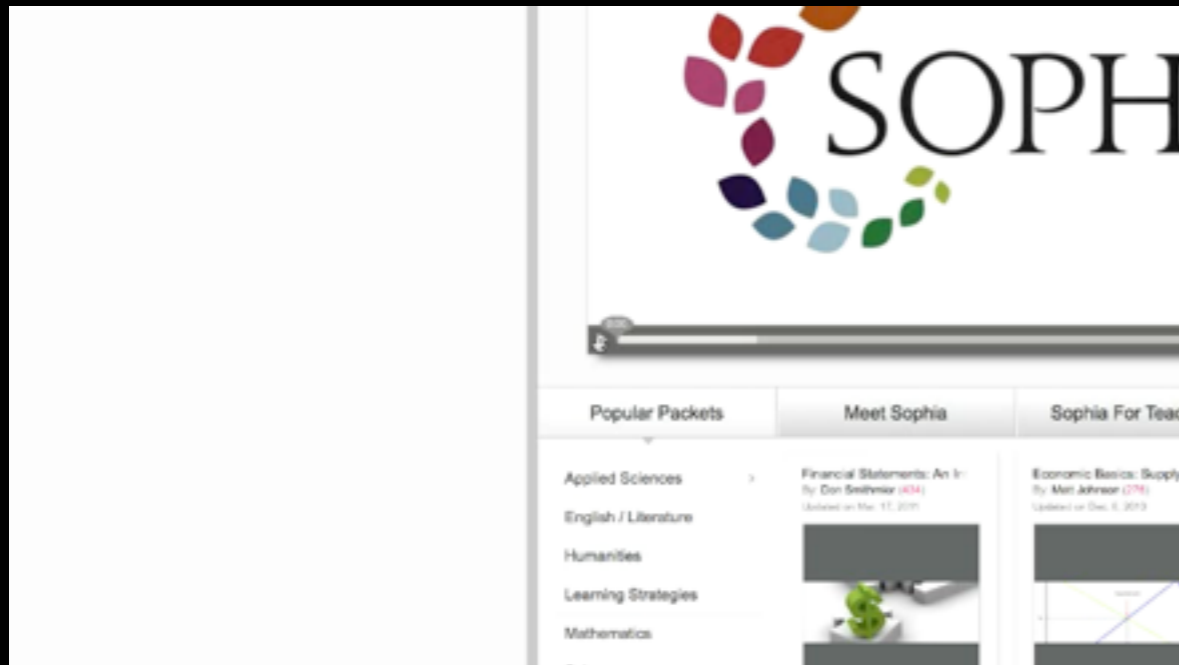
SOPH

Popular Packets
Meet Sophia
Sophia For Teac

Applied Sciences
English / Literature
Humanities
Learning Strategies
Mathematics

Financial Statements: An I
By Don Smithmier (434)
Updated on Mar. 17, 2011

Economic Basics: Supply
By Matt Johnson (276)
Updated on Dec. 6, 2013